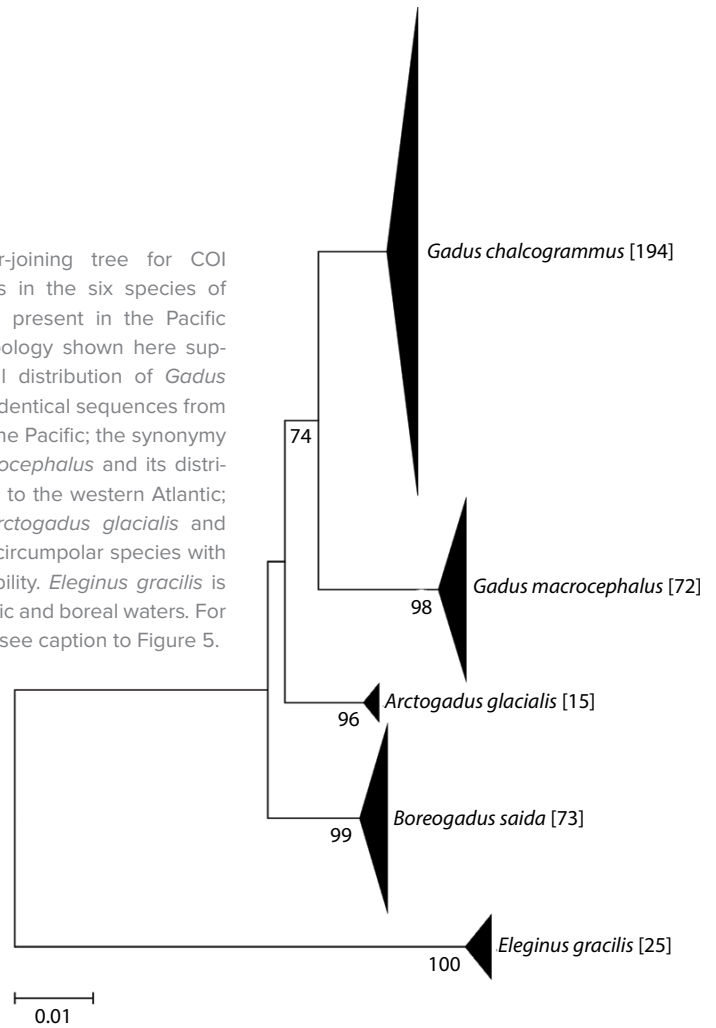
r-joining tree for COI s in the six species of present in the Pacific ology shown here supl distribution of *Gadus* dentical sequences from he Pacific; the synonymy *ocephalus* and its distri- to the western Atlantic; *rctogadus glacialis* and circumpolar species with bility. *Eleginus gracilis* is ic and boreal waters. For see caption to Figure 5.

*Gadus chalcogrammus* [194]

74

*Gadus macrocephalus* [72]

98

*Arctogadus glacialis* [15]

96

*Boreogadus saida* [73]

99

*Eleginus gracilis* [25]

100

0.01